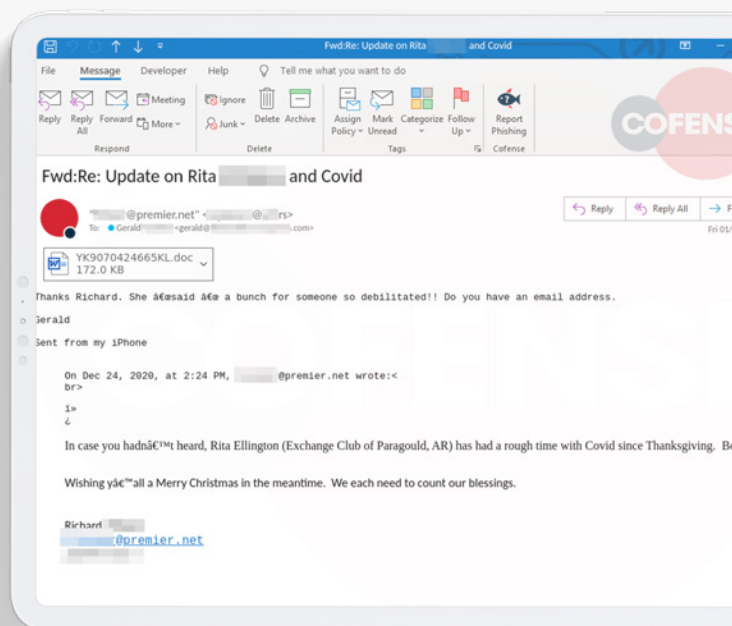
Fwd:Re: Update on Rita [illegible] and Covid

File Message Developer Help Tell me what you want to do

Reply Reply All Forward Meeting More Respond

Ignore Junk Delete Archive Delete

Assign Policy Mark Unread Categorize Follow Up Tags

Report Phishing Cofense

COFENSE

Fwd:Re: Update on Rita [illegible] and Covid

"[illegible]@premier.net" <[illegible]@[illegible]rs>

To: Gerald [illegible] <gerald@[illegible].com>

Reply Reply All

Fri 01/

YK9070424665KL.doc
172.0 KB

Thanks Richard. She â€œsaid â€œ a bunch for someone so debilitated!! Do you have an email address.

Gerald

Sent from my iPhone

On Dec 24, 2020, at 2:24 PM, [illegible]@premier.net wrote:<br>

ï»¿

In case you hadnâ€™t heard, Rita Ellington (Exchange Club of Paragould, AR) has had a rough time with Covid since Thanksgiving. B

Wishing yâ€™all a Merry Christmas in the meantime. We each need to count our blessings.

Richard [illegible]
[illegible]@premier.net
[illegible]